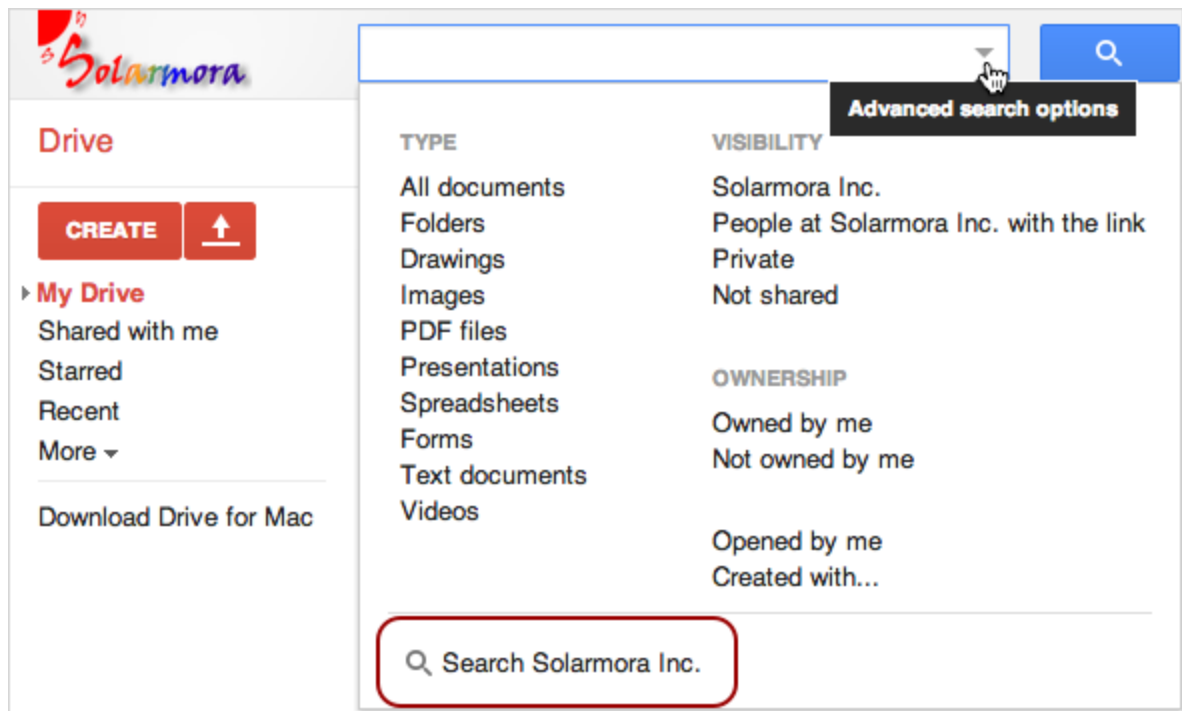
Solarmora

Advanced search options

Drive

CREATE

My Drive
Shared with me
Starred
Recent
More

Download Drive for Mac

TYPE
All documents
Folders
Drawings
Images
PDF files
Presentations
Spreadsheets
Forms
Text documents
Videos

VISIBILITY
Solarmora Inc.
People at Solarmora Inc. with the link
Private
Not shared

OWNERSHIP
Owned by me
Not owned by me

Opened by me
Created with...

Search Solarmora Inc.